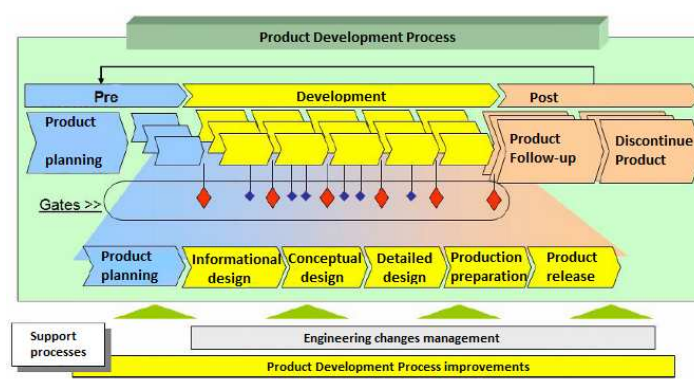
Product Development Process

Pre

Development

Post

Product planning

Product Follow-up

Discontinue Product

Gates >>

Product planning

Informational design

Conceptual design

Detailed design

Production preparation

Product release

Support processes

Engineering changes management

Product Development Process improvements